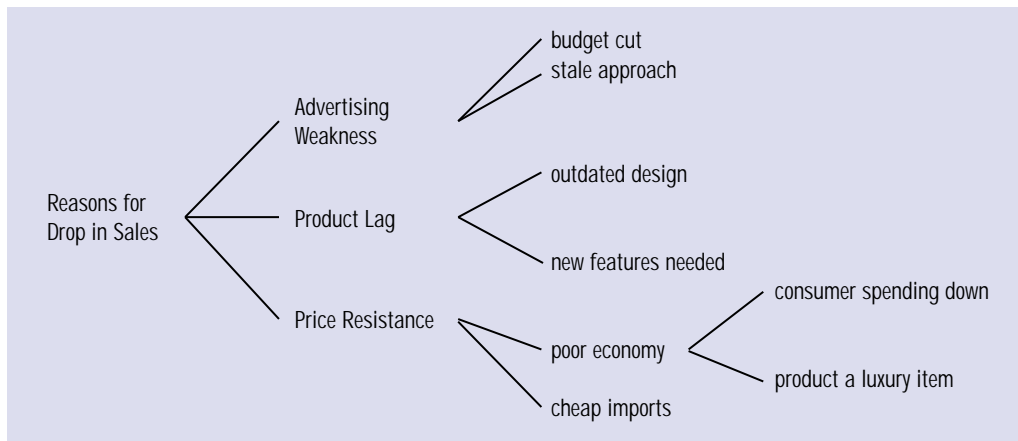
Reasons for Drop in Sales

Advertising Weakness

budget cut

stale approach

Product Lag

outdated design

new features needed

Price Resistance

poor economy

consumer spending down

product a luxury item

cheap imports